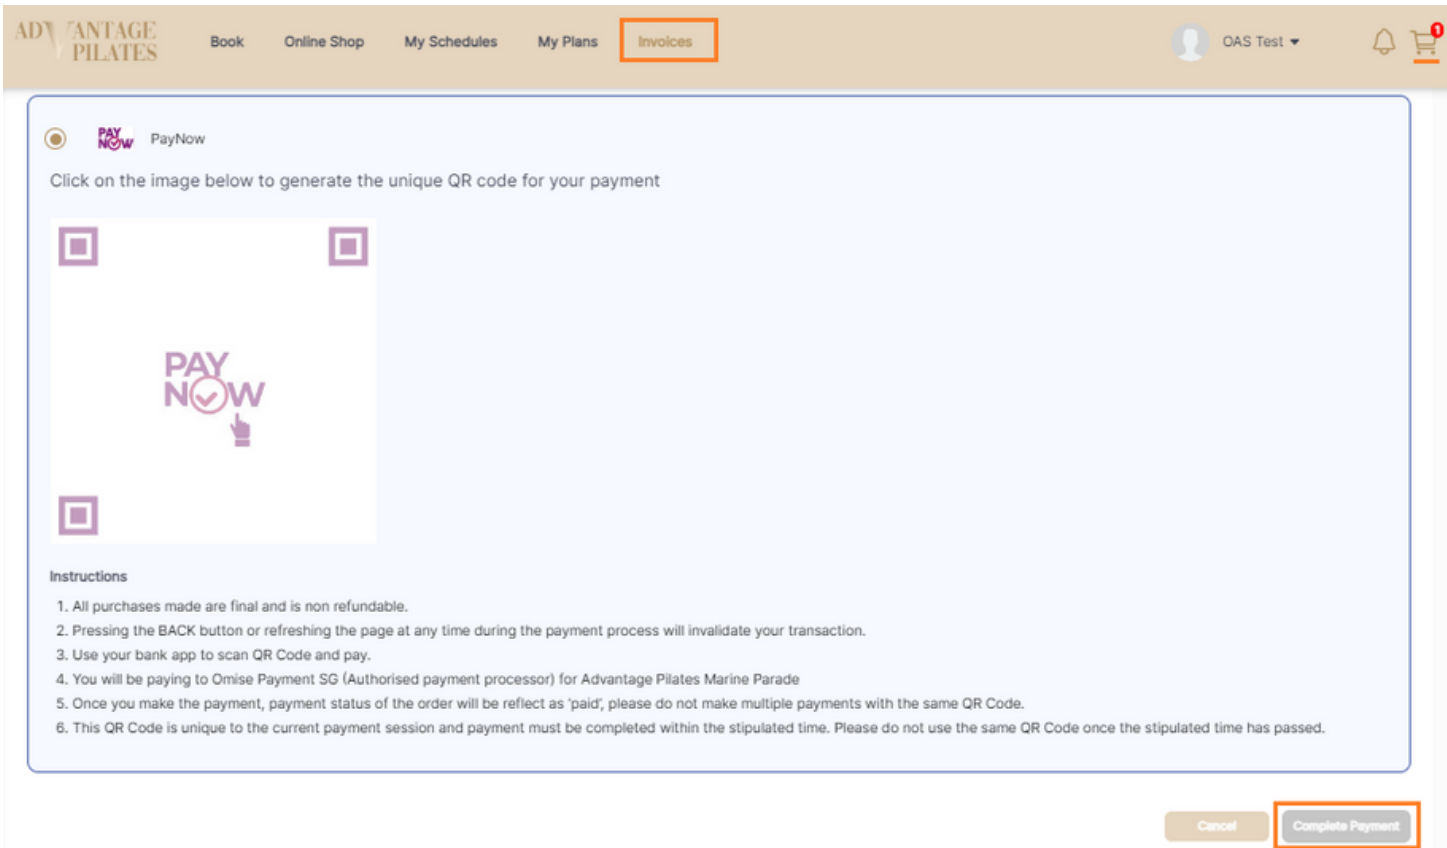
ADVANTAGE PILATES

Book Online Shop My Schedules My Plans Invoices

OAS Test

0

PAY NOW PayNow

Click on the image below to generate the unique QR code for your payment

PAY NOW

Instructions

1. All purchases made are final and is non refundable.
2. Pressing the BACK button or refreshing the page at any time during the payment process will invalidate your transaction.
3. Use your bank app to scan QR Code and pay.
4. You will be paying to Omise Payment SG (Authorised payment processor) for Advantage Pilates Marine Parade
5. Once you make the payment, payment status of the order will be reflect as 'paid', please do not make multiple payments with the same QR Code.
6. This QR Code is unique to the current payment session and payment must be completed within the stipulated time. Please do not use the same QR Code once the stipulated time has passed.

Cancel Complete Payment